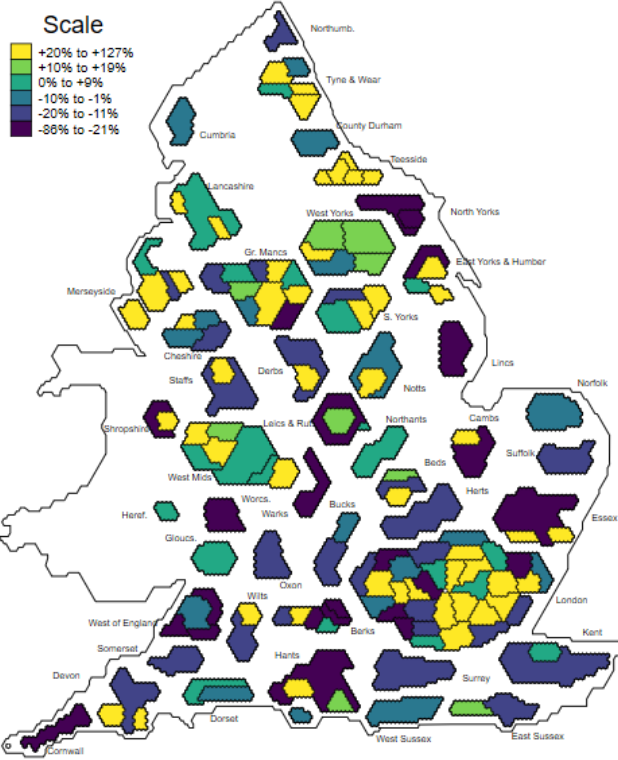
Scale
+20% to +127%
+10% to +19%
0% to +9%
-10% to -1%
-20% to -11%
-86% to -21%

Northumb.
Tyne & Wear
Cumbria
County Durham
Teesside
Lancashire
North Yorks
West Yorks
Gr. Mancs
East Yorks & Humber
Merseyside
S. Yorks
Lincs
Cheshire
Derbs
Notts
Staffs
Norfolk
Shropshire
Leics & Rut
Northants
Cambs
Suffolk
West Mids
Beds
Worcs.
Herts
Heref.
Warks
Bucks
Essex
Gloucs.
Oxon
London
West of England
Wilts
Berks
Kent
Somerset
Hants
Devon
Surrey
Dorset
West Sussex
East Sussex
Cornwall